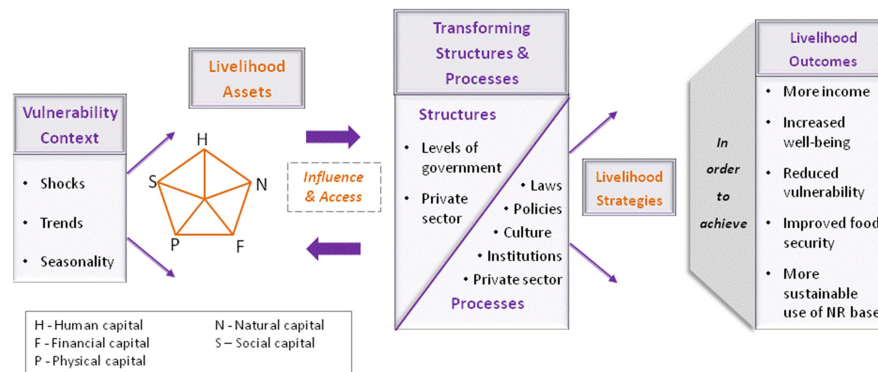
Vulnerability Context

• Shocks

• Trends

• Seasonality

Livelihood Assets

H

S

N

P

F

Influence & Access

Transforming Structures & Processes

Structures

• Levels of government

• Private sector

• Laws

• Policies

• Culture

• Institutions

• Private sector

Processes

Livelihood Strategies

In order to achieve

Livelihood Outcomes

• More income

• Increased well-being

• Reduced vulnerability

• Improved food security

• More sustainable use of NR base

H - Human capital
F - Financial capital
P - Physical capital
N - Natural capital
S – Social capital